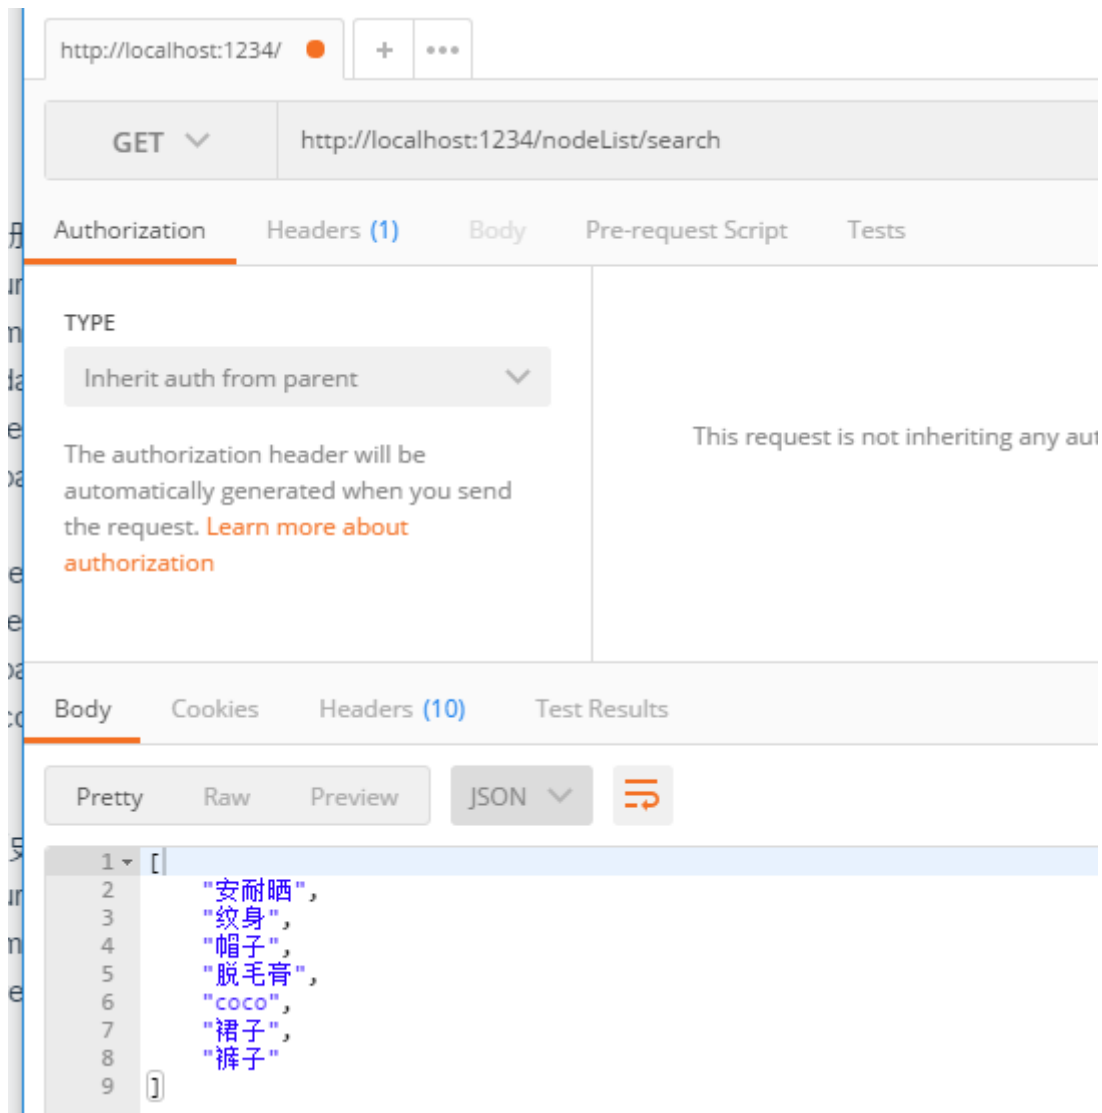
http://localhost:1234/ + •••

GET http://localhost:1234/nodeList/search

Authorization Headers (1) Body Pre-request Script Tests

TYPE

Inherit auth from parent

The authorization header will be automatically generated when you send the request. Learn more about authorization

This request is not inheriting any aut

Body Cookies Headers (10) Test Results

Pretty Raw Preview JSON

1 [
2 "安耐晒",
3 "纹身",
4 "帽子",
5 "脱毛膏",
6 "coco",
7 "裙子",
8 "裤子"
9 ]